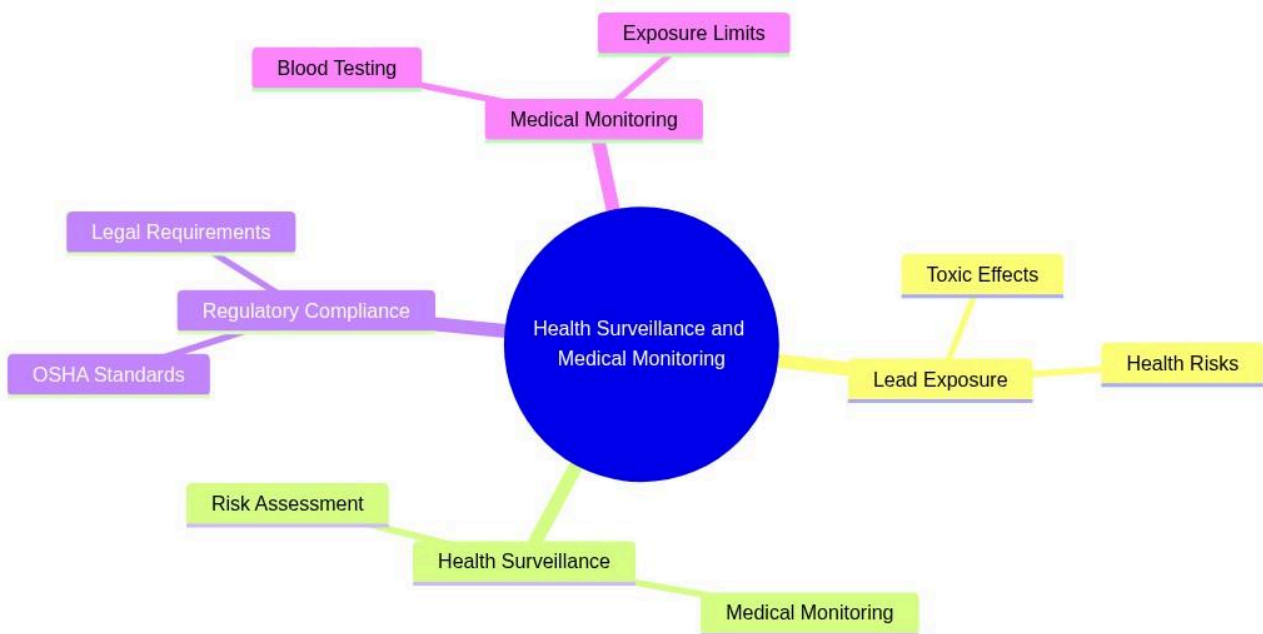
Exposure Limits

Blood Testing

Medical Monitoring

Legal Requirements

Regulatory Compliance

OSHA Standards

Health Surveillance and Medical Monitoring

Toxic Effects

Lead Exposure

Health Risks

Risk Assessment

Health Surveillance

Medical Monitoring